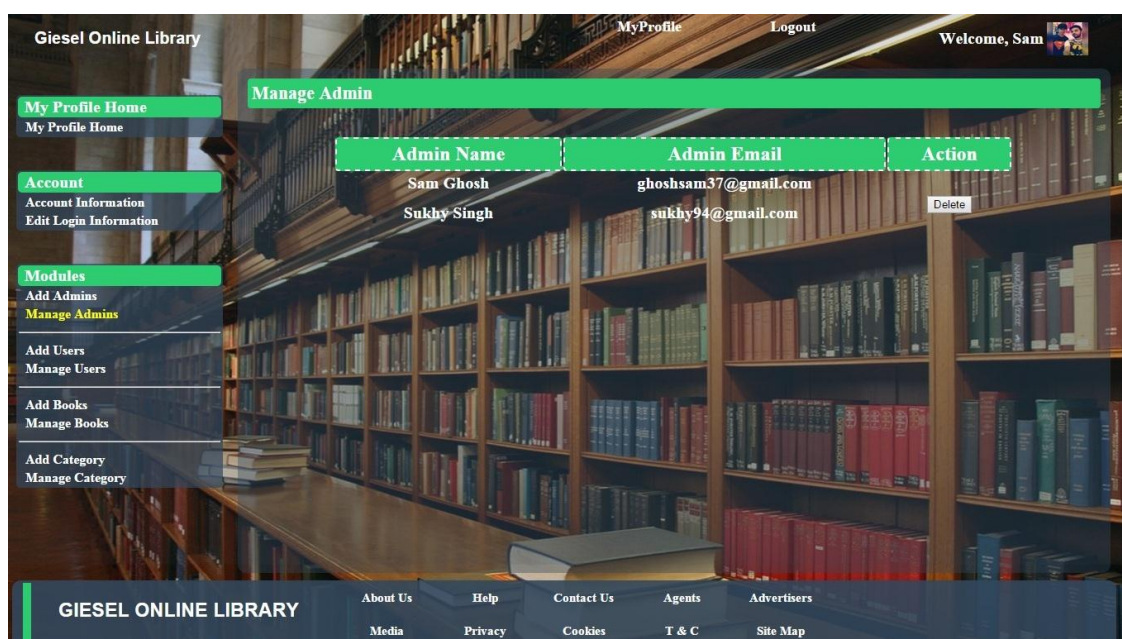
Giesel Online Library

MyProfile

Logout

Welcome, Sam

My Profile Home
My Profile Home

Account
Account Information
Edit Login Information

Modules
Add Admins
Manage Admins

Add Users
Manage Users

Add Books
Manage Books

Add Category
Manage Category

Manage Admin

| Admin Name | Admin Email | Action |
|---|---|---|
| Sam Ghosh | ghoshsam37@gmail.com | |
| Sukhy Singh | sukhy94@gmail.com | Delete |

GIESEL ONLINE LIBRARY

About Us Help Contact Us Agents Advertisers

Media Privacy Cookies T & C Site Map